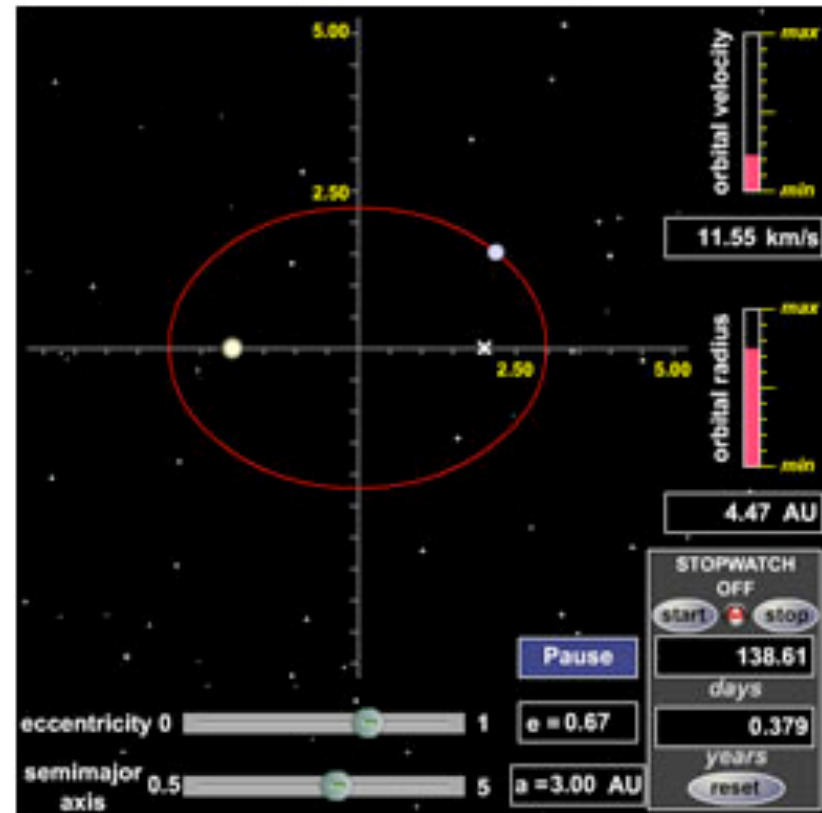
5.00

2.50

2.50

5.00

max
orbital velocity
min

11.55 km/s

max
orbital radius
min

4.47 AU

STOPWATCH
OFF
start
stop

Pause

138.61
days

0.379
years

reset

eccentricity 0
1
e = 0.67

semimajor axis
0.5
5
a = 3.00 AU